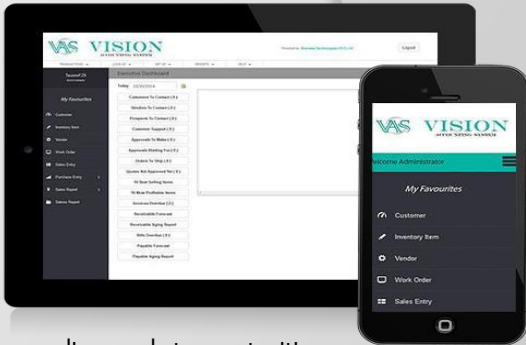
VAS VISION

Logout

Executive Dashboard

My Favourites

Customer
Inventory Item
Vendor
Work Order
Sales Entry
Purchase Entry
Sales Report
Sales Report

Today 02/20/2014

Customers To Contact ( 0 )
Vendors To Contact ( 0 )
Prospects To Contact ( 0 )
Customer Support ( 0 )
Approvals To Make ( 0 )
Approvals Waiting For ( 0 )
Orders To Ship ( 0 )
Quotes Not Approved Yet ( 0 )
10 Best Selling Items
10 Most Profitable Items
Invoices Overdue ( 0 )
Receivable Forecast
Receivable Aging Report
Bills Overdue ( 0 )
Payable Forecast
Payable Aging Report

VAS VISION

lcome Administrator

My Favourites

Customer
Inventory Item
Vendor
Work Order
Sales Entry